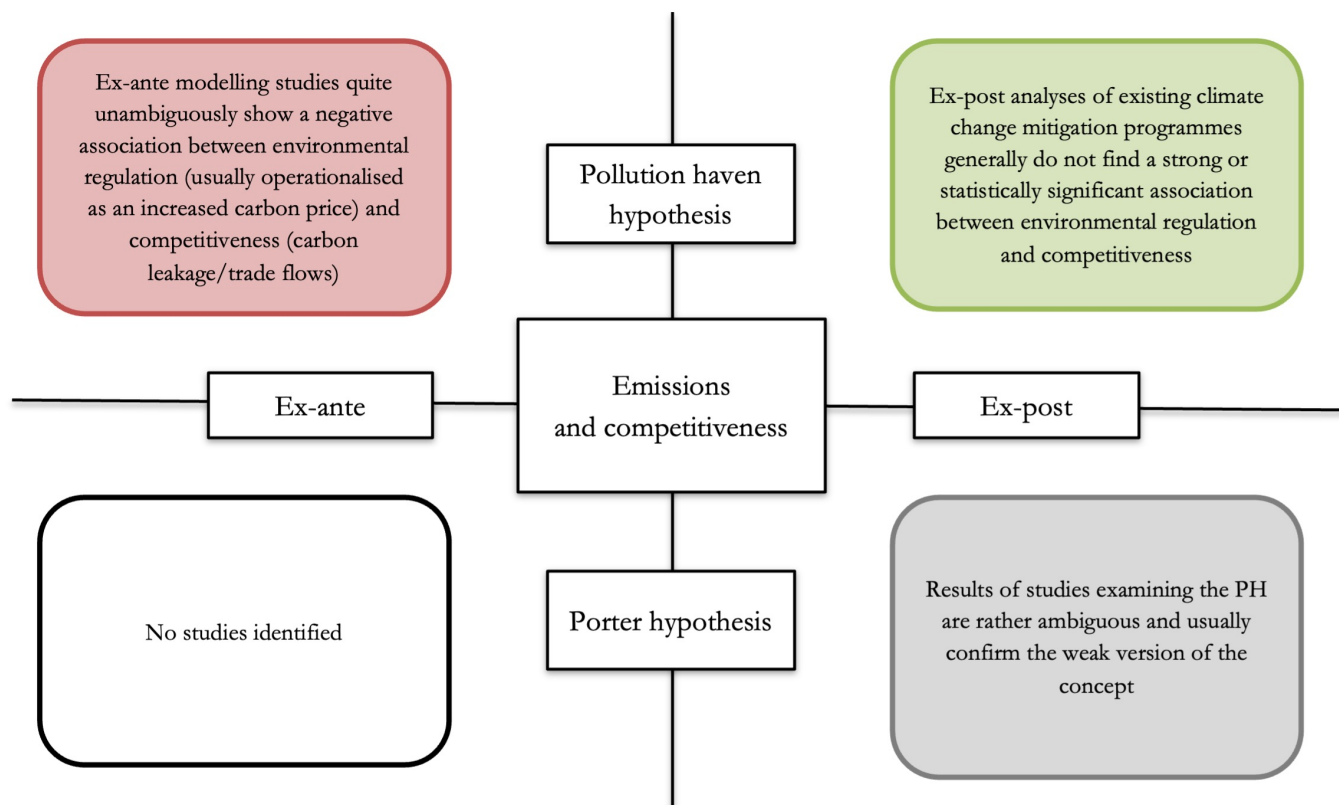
Ex-ante modelling studies quite unambiguously show a negative association between environmental regulation (usually operationalised as an increased carbon price) and competitiveness (carbon leakage/trade flows)

Pollution haven hypothesis

Ex-post analyses of existing climate change mitigation programmes generally do not find a strong or statistically significant association between environmental regulation and competitiveness

Ex-ante

Emissions and competitiveness

Ex-post

No studies identified

Porter hypothesis

Results of studies examining the PH are rather ambiguous and usually confirm the weak version of the concept